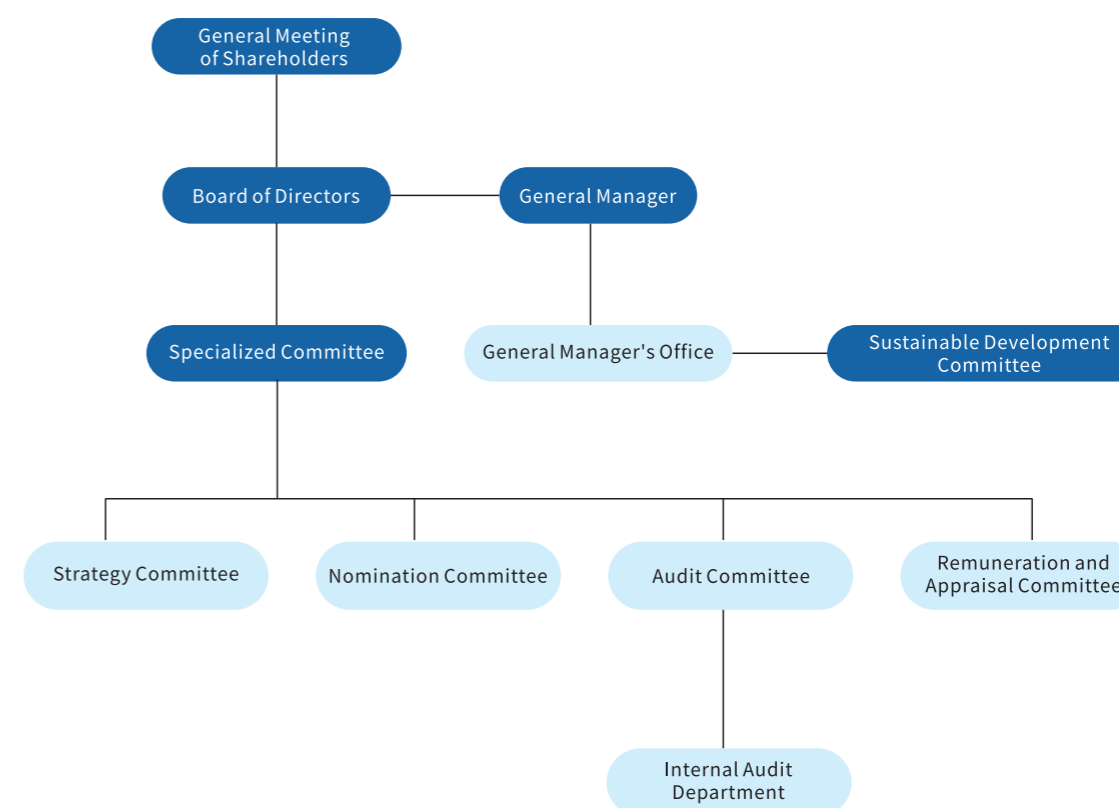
General Meeting of Shareholders

Board of Directors

General Manager

Specialized Committee

General Manager's Office

Sustainable Development Committee

Strategy Committee

Nomination Committee

Audit Committee

Remuneration and Appraisal Committee

Internal Audit Department